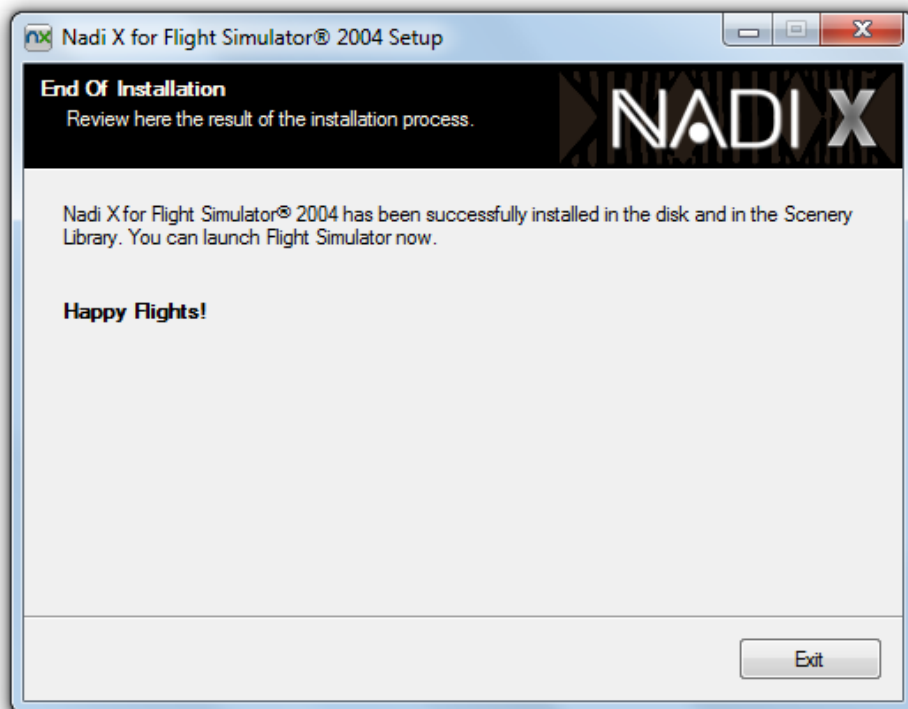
nx Nadi X for Flight Simulator® 2004 Setup

End Of Installation
Review here the result of the installation process.

NADI X

Nadi X for Flight Simulator® 2004 has been successfully installed in the disk and in the Scenery Library. You can launch Flight Simulator now.

Happy Flights!

Exit